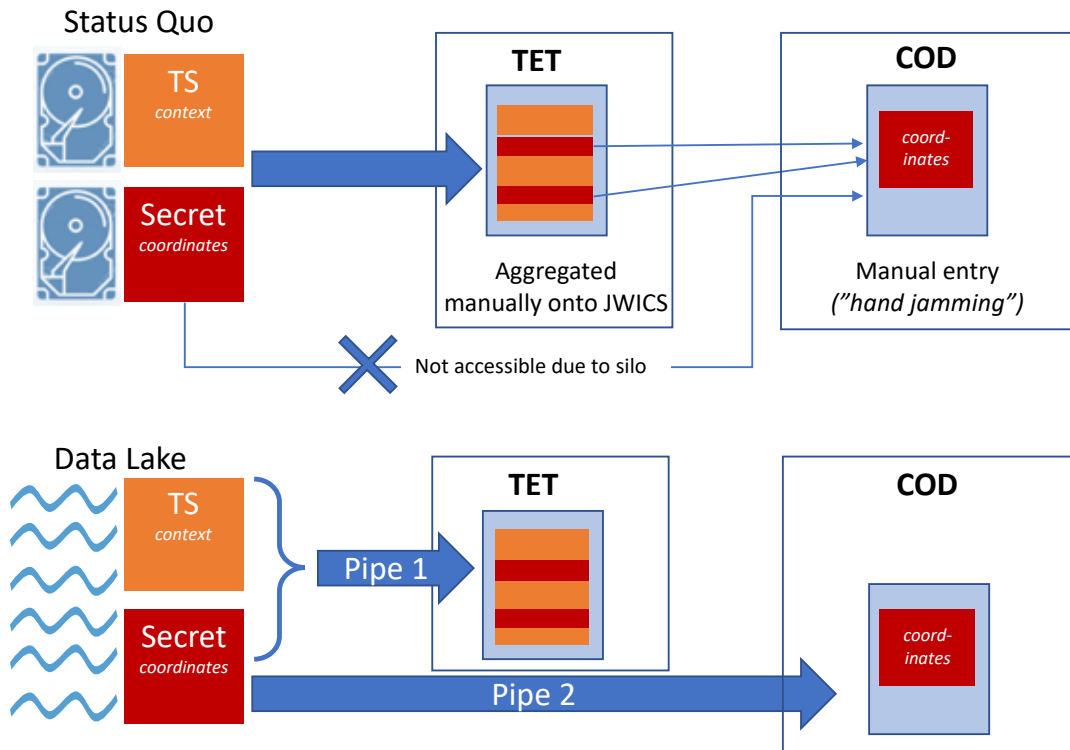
Status Quo

TS
context

Secret
coordinates

TET

Aggregated manually onto JWICS

COD

coord-inates

Manual entry
("hand jamming")

Not accessible due to silo

Data Lake

TS
context

Secret
coordinates

TET

Pipe 1

COD

coord-inates

Pipe 2